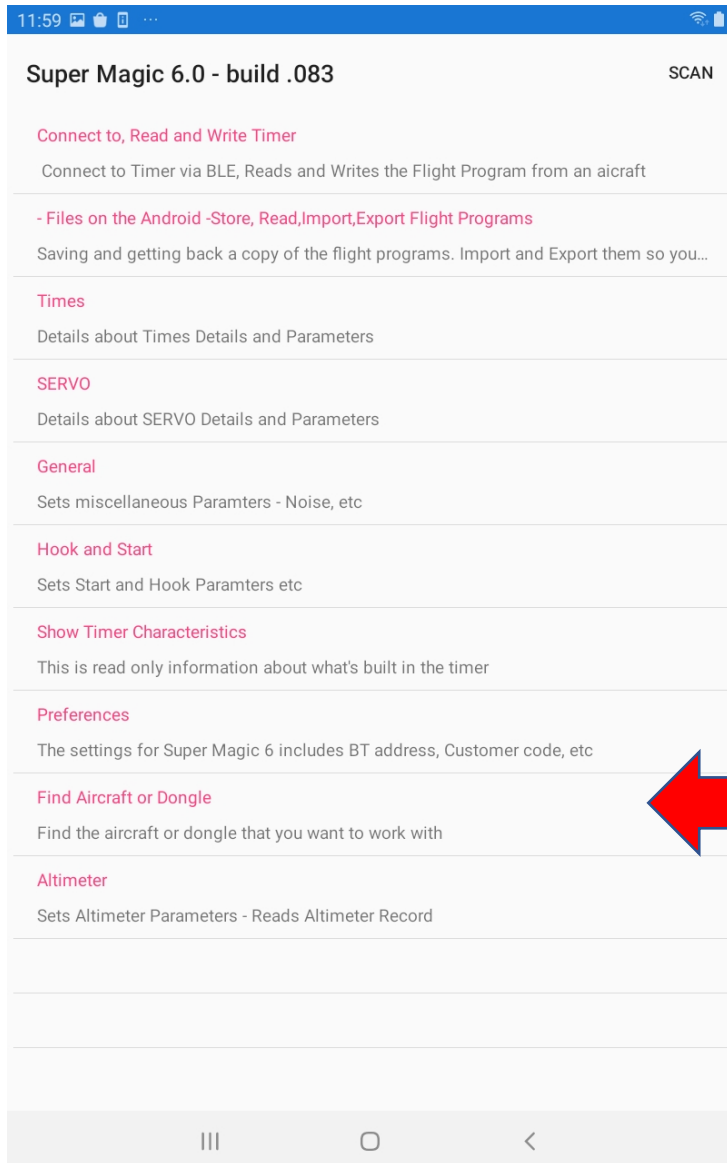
11:59

Super Magic 6.0 - build .083

SCAN

Connect to, Read and Write Timer

Connect to Timer via BLE, Reads and Writes the Flight Program from an aicraft

- Files on the Android -Store, Read,Import,Export Flight Programs

Saving and getting back a copy of the flight programs. Import and Export them so you...

Times

Details about Times Details and Parameters

SERVO

Details about SERVO Details and Parameters

General

Sets miscellaneous Paramters - Noise, etc

Hook and Start

Sets Start and Hook Paramters etc

Show Timer Characteristics

This is read only information about what's built in the timer

Preferences

The settings for Super Magic 6 includes BT address, Customer code, etc

Find Aircraft or Dongle

Find the aircraft or dongle that you want to work with

Altimeter

Sets Altimeter Parameters - Reads Altimeter Record